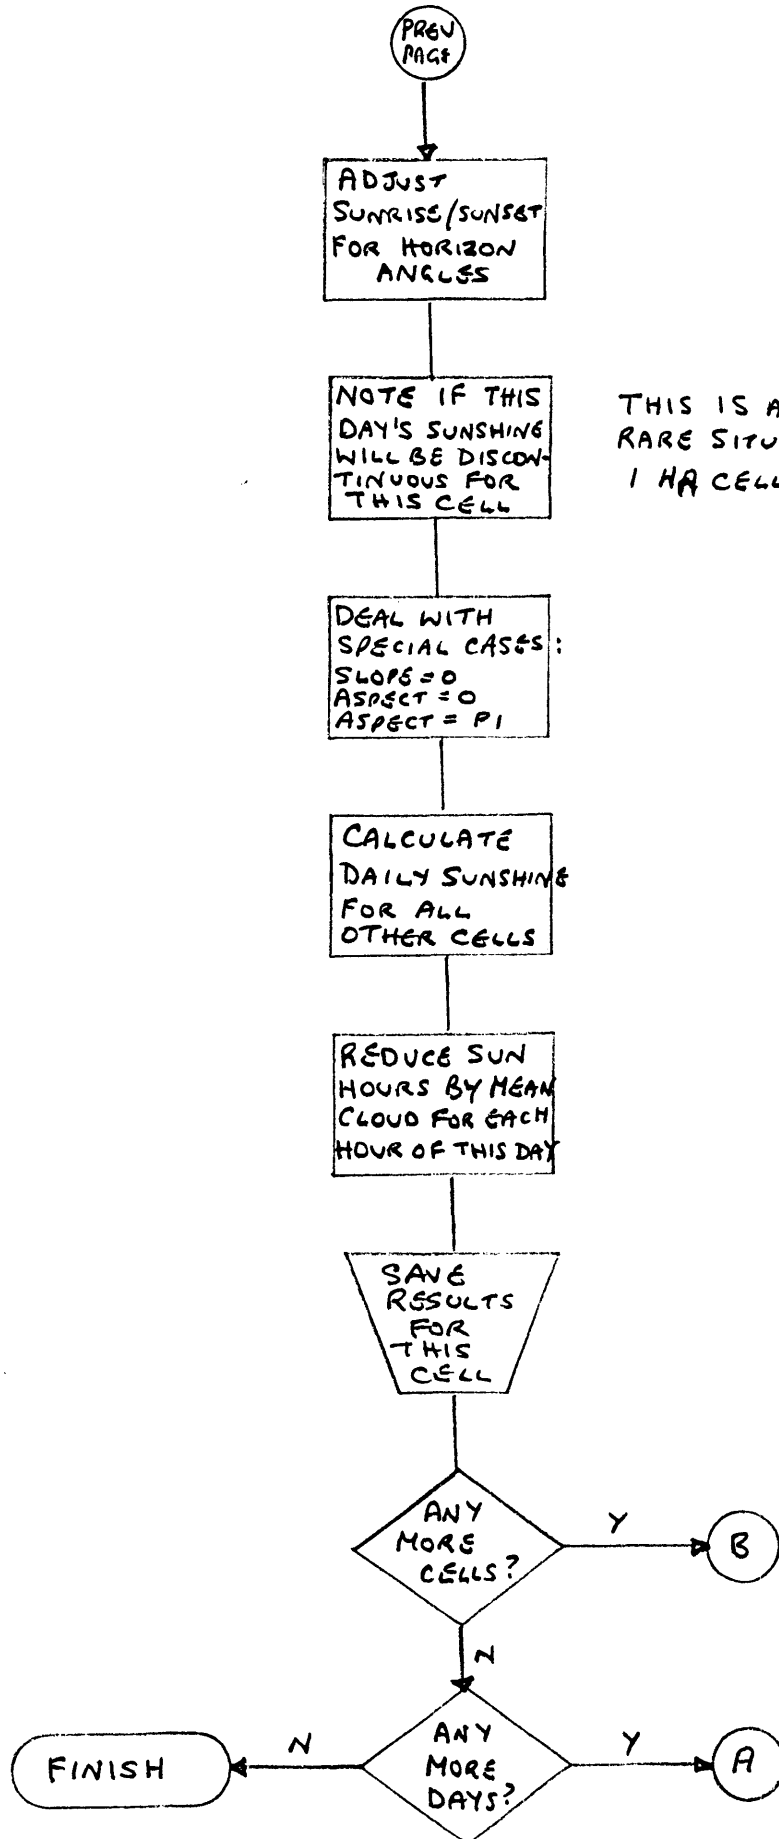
PREV PAGE

ADJUST SUNRISE/SUNSET FOR HORIZON ANGLES

NOTE IF THIS DAY'S SUNSHINE WILL BE DISCONTINUOUS FOR THIS CELL

THIS IS A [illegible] RARE SITU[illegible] 1 HA CELL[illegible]

DEAL WITH SPECIAL CASES: SLOPE = 0 ASPECT = 0 ASPECT = PI

CALCULATE DAILY SUNSHINE FOR ALL OTHER CELLS

REDUCE SUN HOURS BY MEAN CLOUD FOR EACH HOUR OF THIS DAY

SAVE RESULTS FOR THIS CELL

ANY MORE CELLS?

Y

B

N

ANY MORE DAYS?

N

FINISH

Y

A